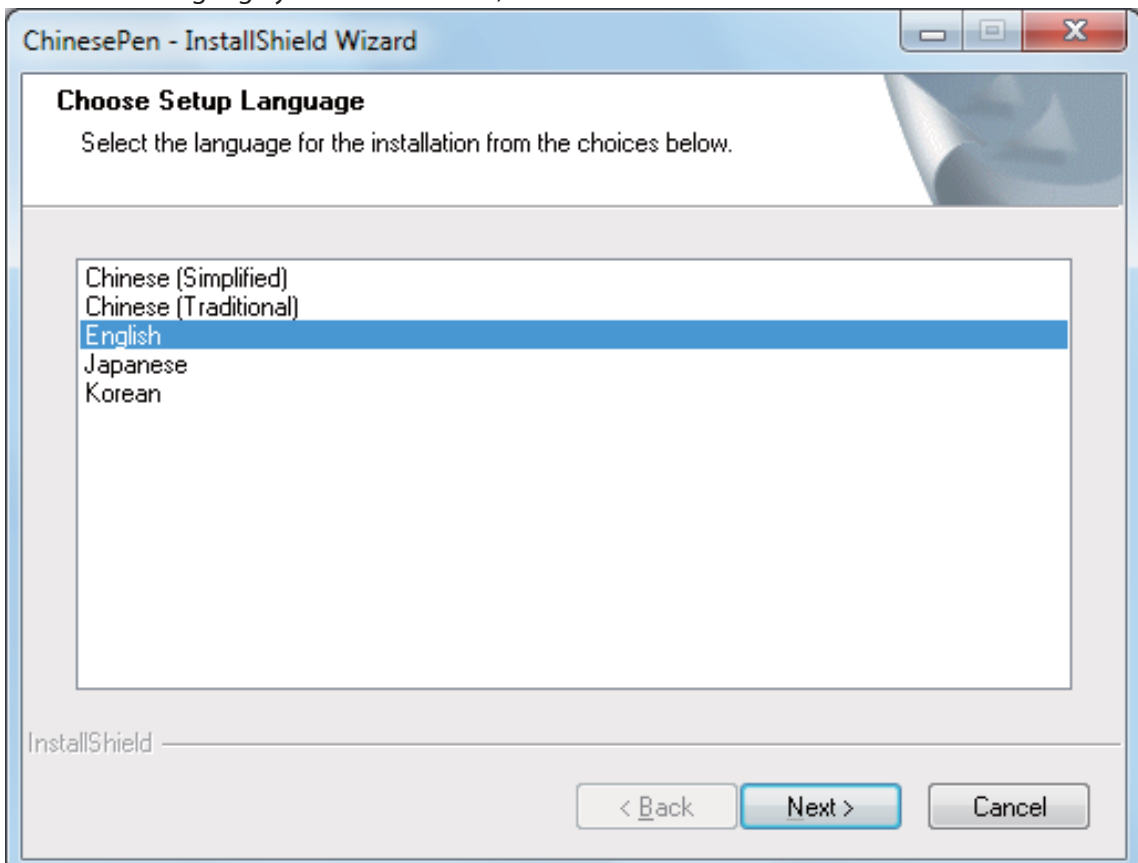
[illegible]

ChinesePen - InstallShield Wizard

Choose Setup Language

Select the language for the installation from the choices below.

Chinese (Simplified)
Chinese (Traditional)
English
Japanese
Korean

InstallShield

< Back

Next >

Cancel